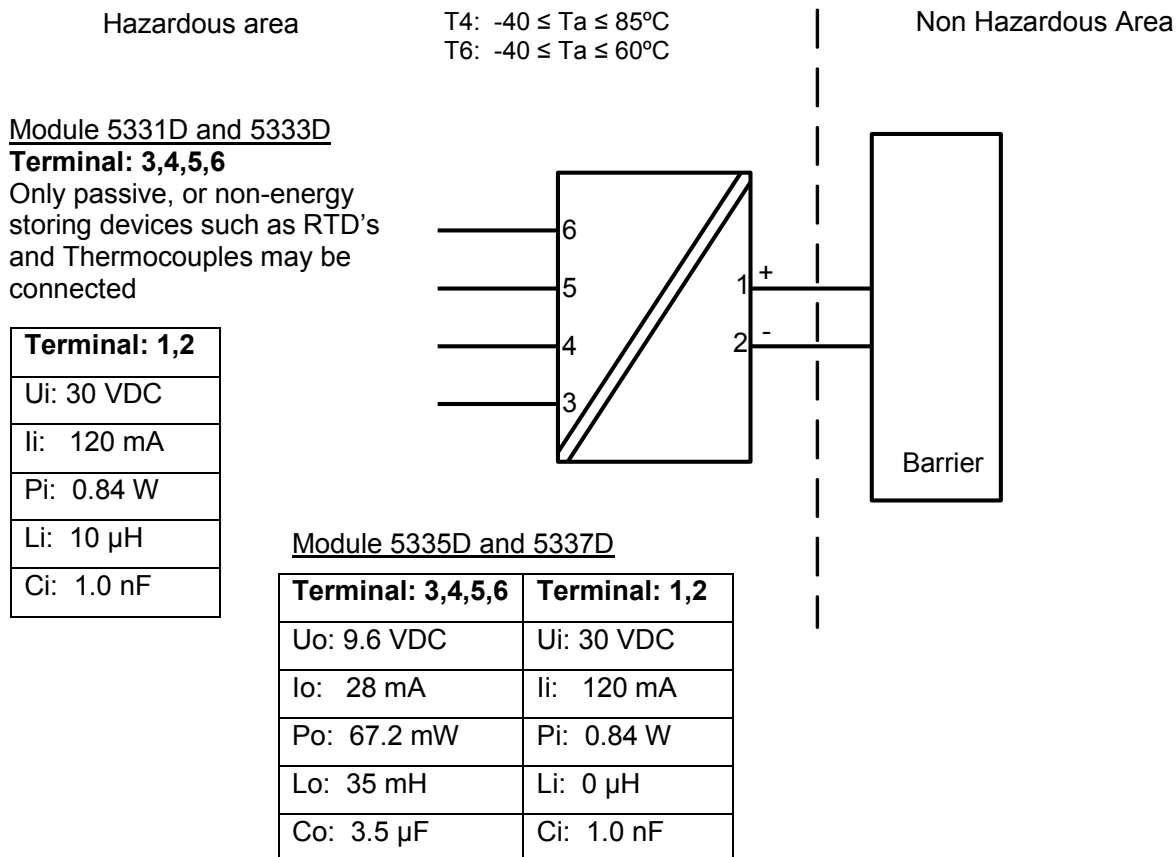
Hazardous area

T4: -40 ≤ Ta ≤ 85ºC
T6: -40 ≤ Ta ≤ 60ºC

Non Hazardous Area

Module 5331D and 5333D
**Terminal: 3,4,5,6**
Only passive, or non-energy storing devices such as RTD's and Thermocouples may be connected

| Terminal: 1,2 |
|---|
| Ui: 30 VDC |
| Ii: 120 mA |
| Pi: 0.84 W |
| Li: 10 µH |
| Ci: 1.0 nF |

6
5
4
3
1 +
2 -

Barrier

Module 5335D and 5337D

| Terminal: 3,4,5,6 | Terminal: 1,2 |
|---|---|
| Uo: 9.6 VDC | Ui: 30 VDC |
| Io: 28 mA | Ii: 120 mA |
| Po: 67.2 mW | Pi: 0.84 W |
| Lo: 35 mH | Li: 0 µH |
| Co: 3.5 µF | Ci: 1.0 nF |